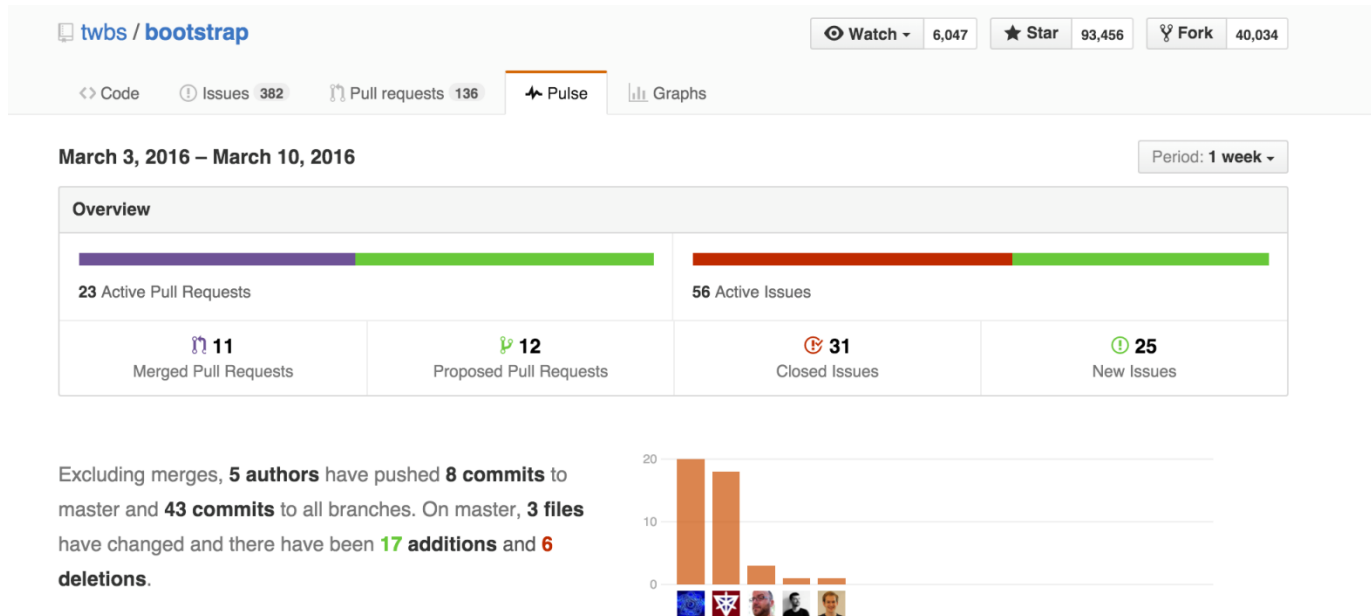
twbs / bootstrap

Watch 6,047 Star 93,456 Fork 40,034

Code Issues 382 Pull requests 136 Pulse Graphs

March 3, 2016 – March 10, 2016

Period: 1 week

Overview

23 Active Pull Requests

56 Active Issues

11 Merged Pull Requests

12 Proposed Pull Requests

31 Closed Issues

25 New Issues

Excluding merges, 5 authors have pushed 8 commits to master and 43 commits to all branches. On master, 3 files have changed and there have been 17 additions and 6 deletions.

20
10
0